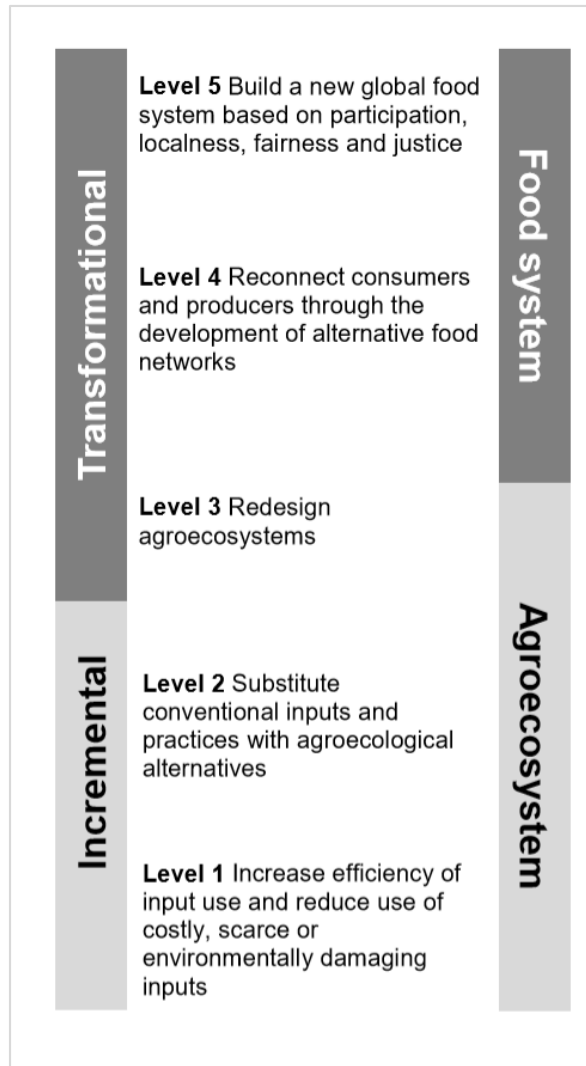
Transformational

Incremental

Level 5 Build a new global food system based on participation, localness, fairness and justice

Level 4 Reconnect consumers and producers through the development of alternative food networks

Level 3 Redesign agroecosystems

Level 2 Substitute conventional inputs and practices with agroecological alternatives

Level 1 Increase efficiency of input use and reduce use of costly, scarce or environmentally damaging inputs

Food system

Agroecosystem